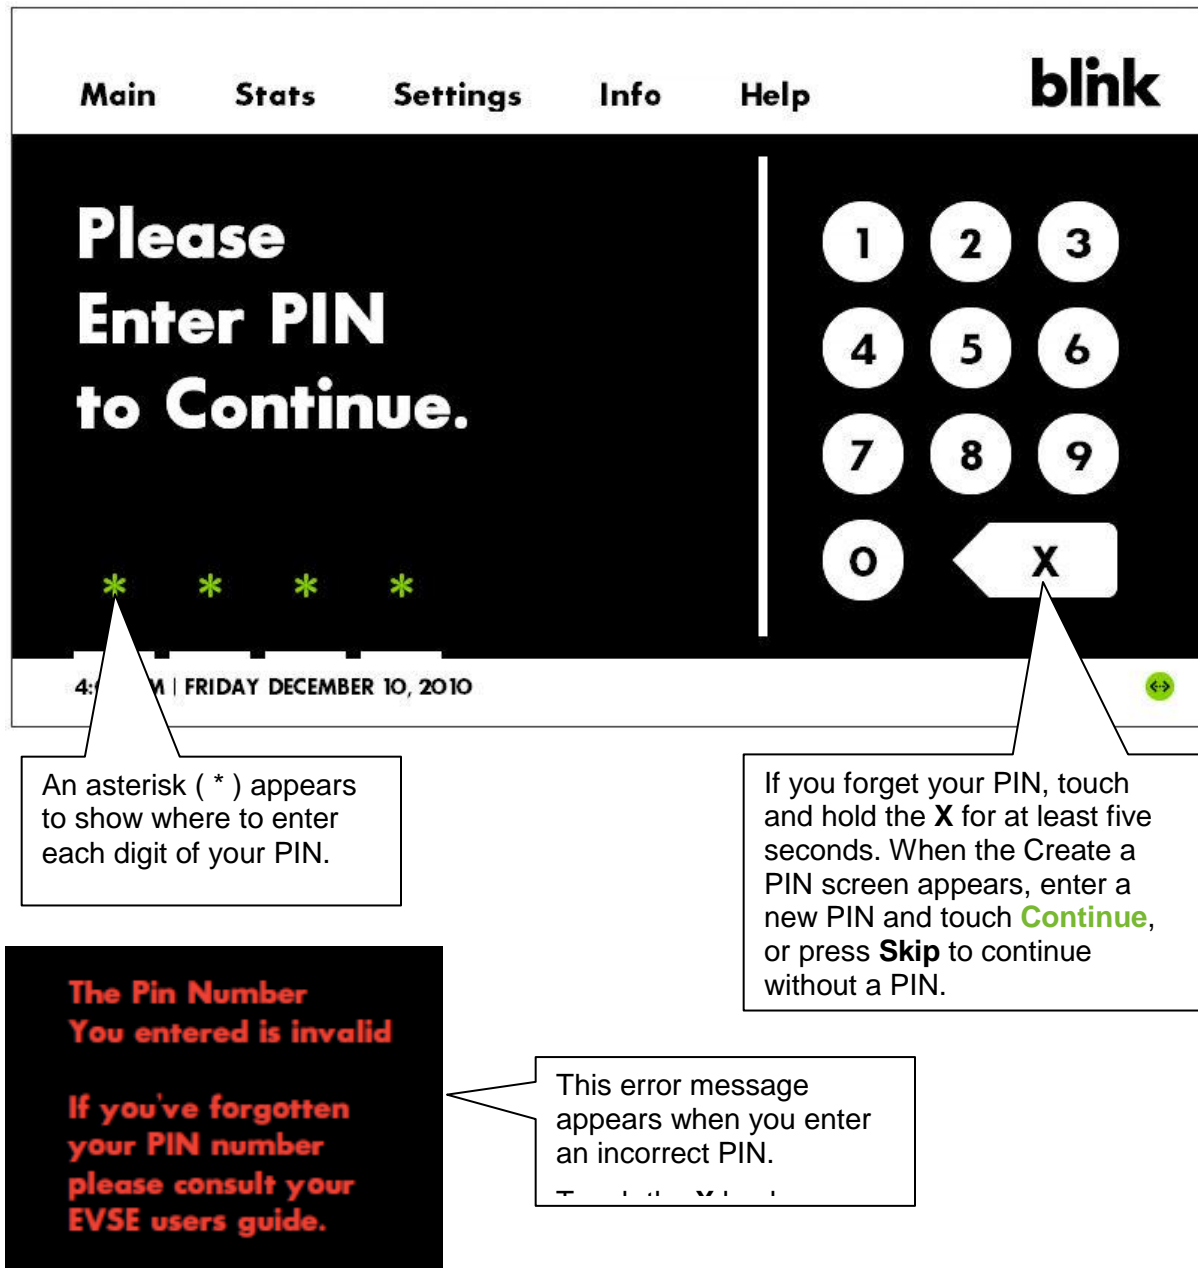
Main Stats Settings Info Help

blink

Please Enter PIN to Continue.

1 2 3
4 5 6
7 8 9
0 X

* * * *

4:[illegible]M | FRIDAY DECEMBER 10, 2010

An asterisk ( * ) appears to show where to enter each digit of your PIN.

If you forget your PIN, touch and hold the **X** for at least five seconds. When the Create a PIN screen appears, enter a new PIN and touch **Continue**, or press **Skip** to continue without a PIN.

The Pin Number You entered is invalid

If you've forgotten your PIN number please consult your EVSE users guide.

This error message appears when you enter an incorrect PIN.

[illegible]